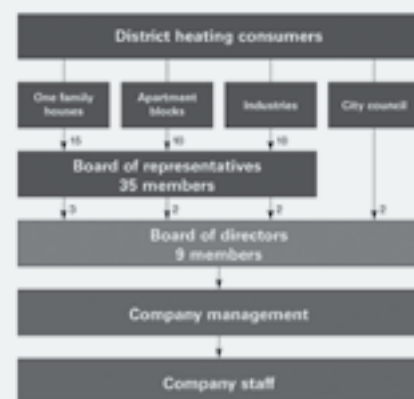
District heating consumers

One family houses

Apartment blocks

Industries

City council

15

10

10

Board of representatives
35 members

5

2

2

2

Board of directors
9 members

Company management

Company staff